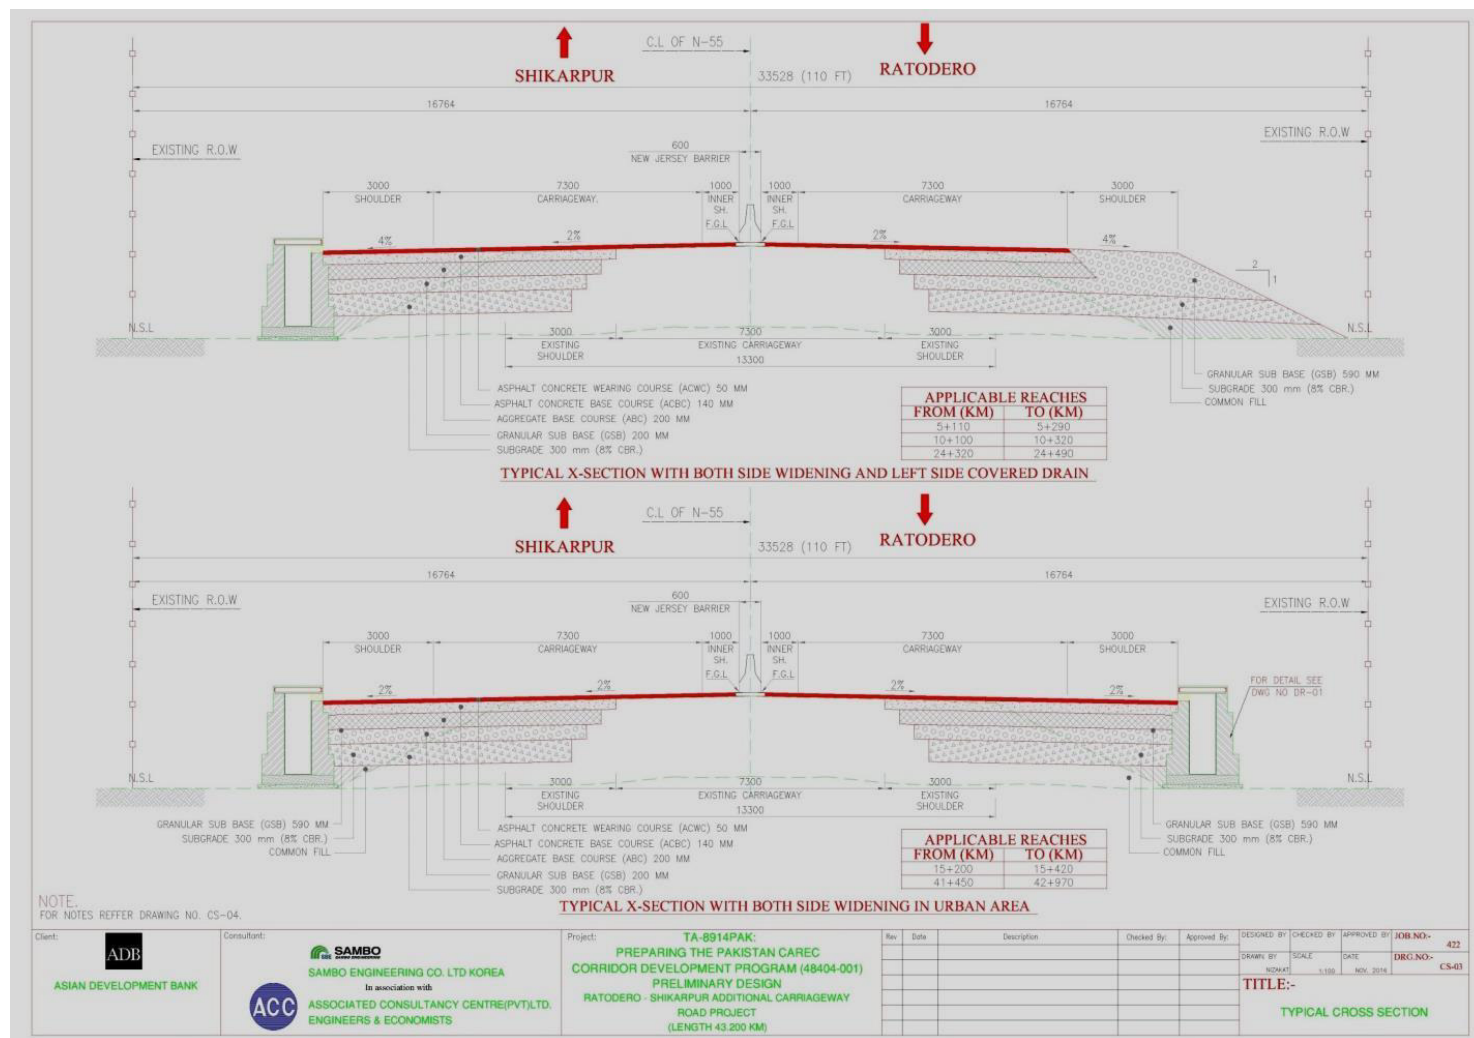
C.L OF N-55

SHIKARPUR

33528 (110 FT)

RATODERO

16764

16764

EXISTING R.O.W

EXISTING R.O.W

600
NEW JERSEY BARRIER

3000
SHOULDER

7300
CARRIAGEWAY

1000
INNER
SH.
F.G.L

1000
INNER
SH.
F.G.L

7300
CARRIAGEWAY

3000
SHOULDER

4%

2%

2%

4%

2
1

N.S.L

N.S.L

3000
EXISTING
SHOULDER

7300
EXISTING CARRIAGEWAY
13300

3000
EXISTING
SHOULDER

ASPHALT CONCRETE WEARING COURSE (ACWC) 50 MM
ASPHALT CONCRETE BASE COURSE (ACBC) 140 MM
AGGREGATE BASE COURSE (ABC) 200 MM
GRANULAR SUB BASE (GSB) 200 MM
SUBGRADE 300 mm (8% CBR.)

GRANULAR SUB BASE (GSB) 590 MM
SUBGRADE 300 mm (8% CBR.)
COMMON FILL

| APPLICABLE REACHES | |
|---|---|
| FROM (KM) | TO (KM) |
| 5+110 | 5+290 |
| 10+100 | 10+320 |
| 24+320 | 24+490 |

TYPICAL X-SECTION WITH BOTH SIDE WIDENING AND LEFT SIDE COVERED DRAIN

C.L OF N-55

SHIKARPUR

33528 (110 FT)

RATODERO

16764

16764

EXISTING R.O.W

EXISTING R.O.W

600
NEW JERSEY BARRIER

3000
SHOULDER

7300
CARRIAGEWAY

1000
INNER
SH.
F.G.L

1000
INNER
SH.
F.G.L

7300
CARRIAGEWAY

3000
SHOULDER

2%

2%

2%

2%

FOR DETAIL SEE
DWG NO DR-01

N.S.L

N.S.L

3000
EXISTING
SHOULDER

7300
EXISTING CARRIAGEWAY
13300

3000
EXISTING
SHOULDER

GRANULAR SUB BASE (GSB) 590 MM
SUBGRADE 300 mm (8% CBR.)
COMMON FILL

ASPHALT CONCRETE WEARING COURSE (ACWC) 50 MM
ASPHALT CONCRETE BASE COURSE (ACBC) 140 MM
AGGREGATE BASE COURSE (ABC) 200 MM
GRANULAR SUB BASE (GSB) 200 MM
SUBGRADE 300 mm (8% CBR.)

GRANULAR SUB BASE (GSB) 590 MM
SUBGRADE 300 mm (8% CBR.)
COMMON FILL

| APPLICABLE REACHES | |
|---|---|
| FROM (KM) | TO (KM) |
| 15+200 | 15+420 |
| 41+450 | 42+970 |

NOTE.
FOR NOTES REFFER DRAWING NO. CS-04.

TYPICAL X-SECTION WITH BOTH SIDE WIDENING IN URBAN AREA

Client:
ADB
ASIAN DEVELOPMENT BANK

Consultant:
SAMBO
SAMBO ENGINEERING CO. LTD KOREA
In association with
ACC
ASSOCIATED CONSULTANCY CENTRE(PVT)LTD.
ENGINEERS & ECONOMISTS

Project:
TA-8914PAK:
PREPARING THE PAKISTAN CAREC
CORRIDOR DEVELOPMENT PROGRAM (48404-001)
PRELIMINARY DESIGN
RATODERO - SHIKARPUR ADDITIONAL CARRIAGEWAY
ROAD PROJECT
(LENGTH 43.200 KM)

Rev | Date | Description | Checked By: | Approved By:

DESIGNED BY | CHECKED BY | APPROVED BY | JOB.NO:- 422
DRAWN BY NIZAKAT | SCALE 1:100 | DATE NOV. 2014 | DRG.NO:- CS-03

TITLE:-
TYPICAL CROSS SECTION